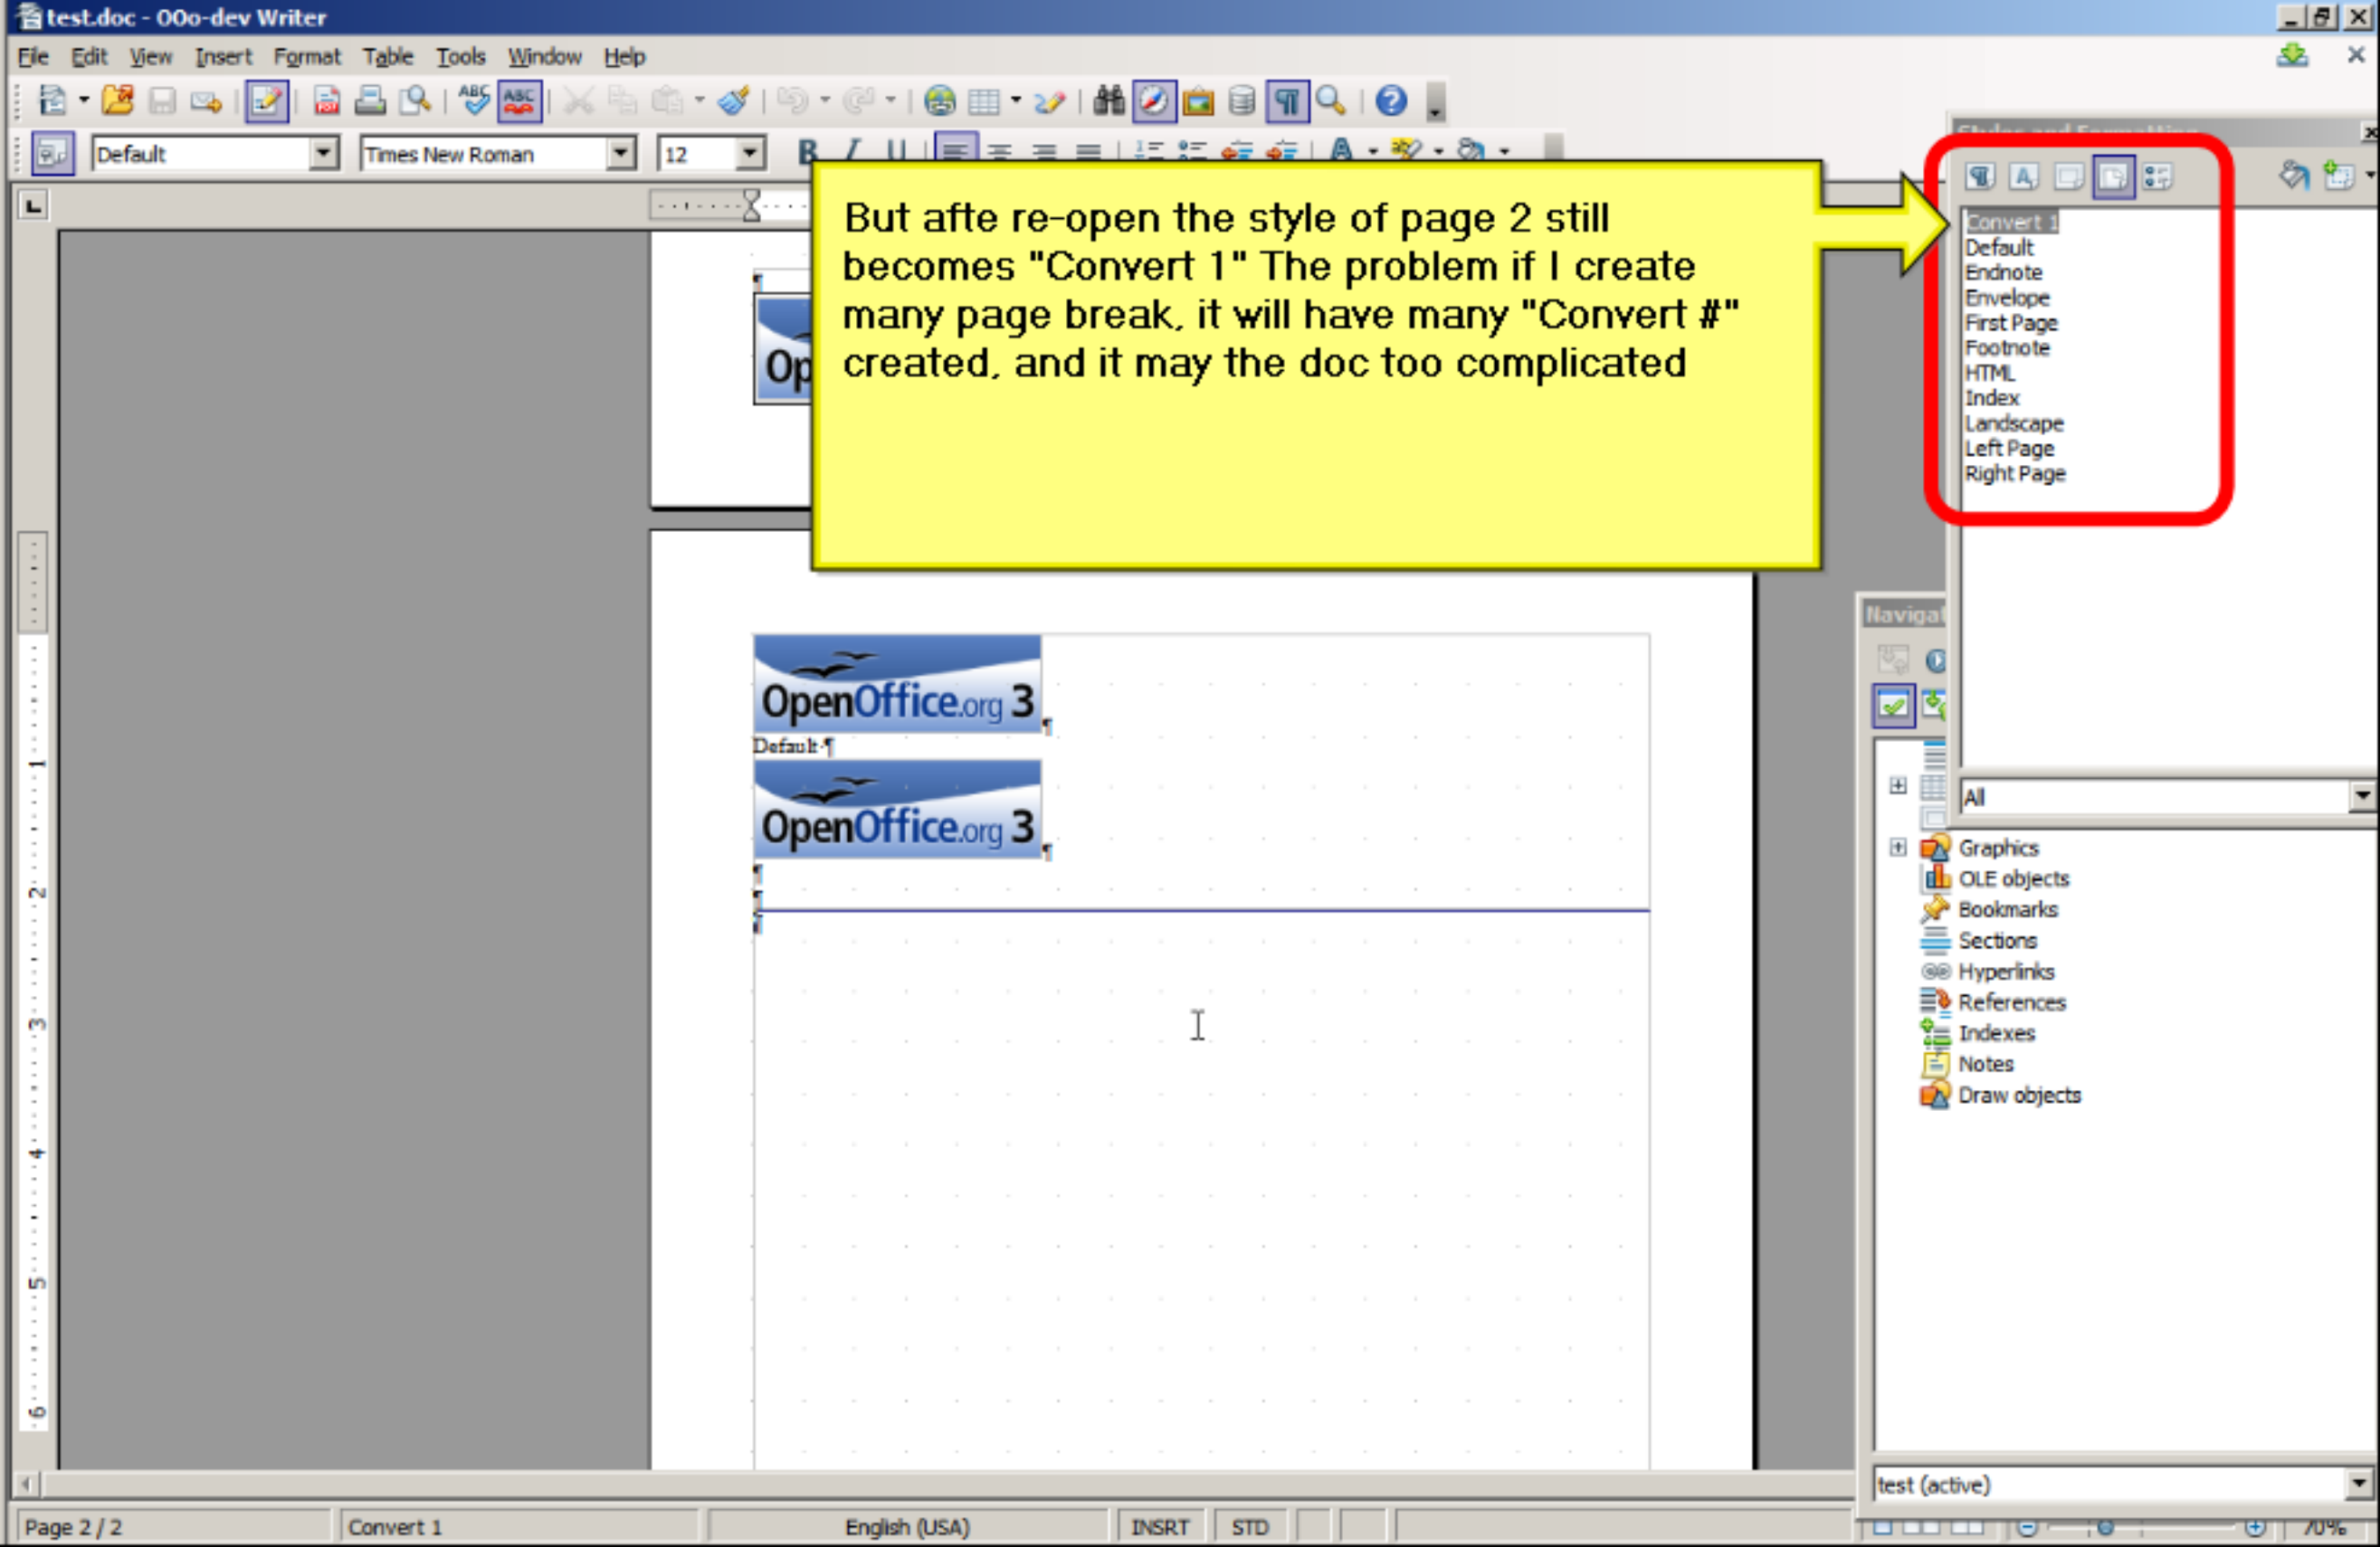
test.doc - OOo-dev Writer

File Edit View Insert Format Table Tools Window Help

Default Times New Roman 12

But afte re-open the style of page 2 still becomes "Convert 1" The problem if I create many page break, it will have many "Convert #" created, and it may the doc too complicated

Convert 1
Default
Endnote
Envelope
First Page
Footnote
HTML
Index
Landscape
Left Page
Right Page

All

Navigat

Op

OpenOffice.org 3
Default
OpenOffice.org 3

Graphics
OLE objects
Bookmarks
Sections
Hyperlinks
References
Indexes
Notes
Draw objects

test (active)

Page 2 / 2 Convert 1 English (USA) INSRT STD 70%